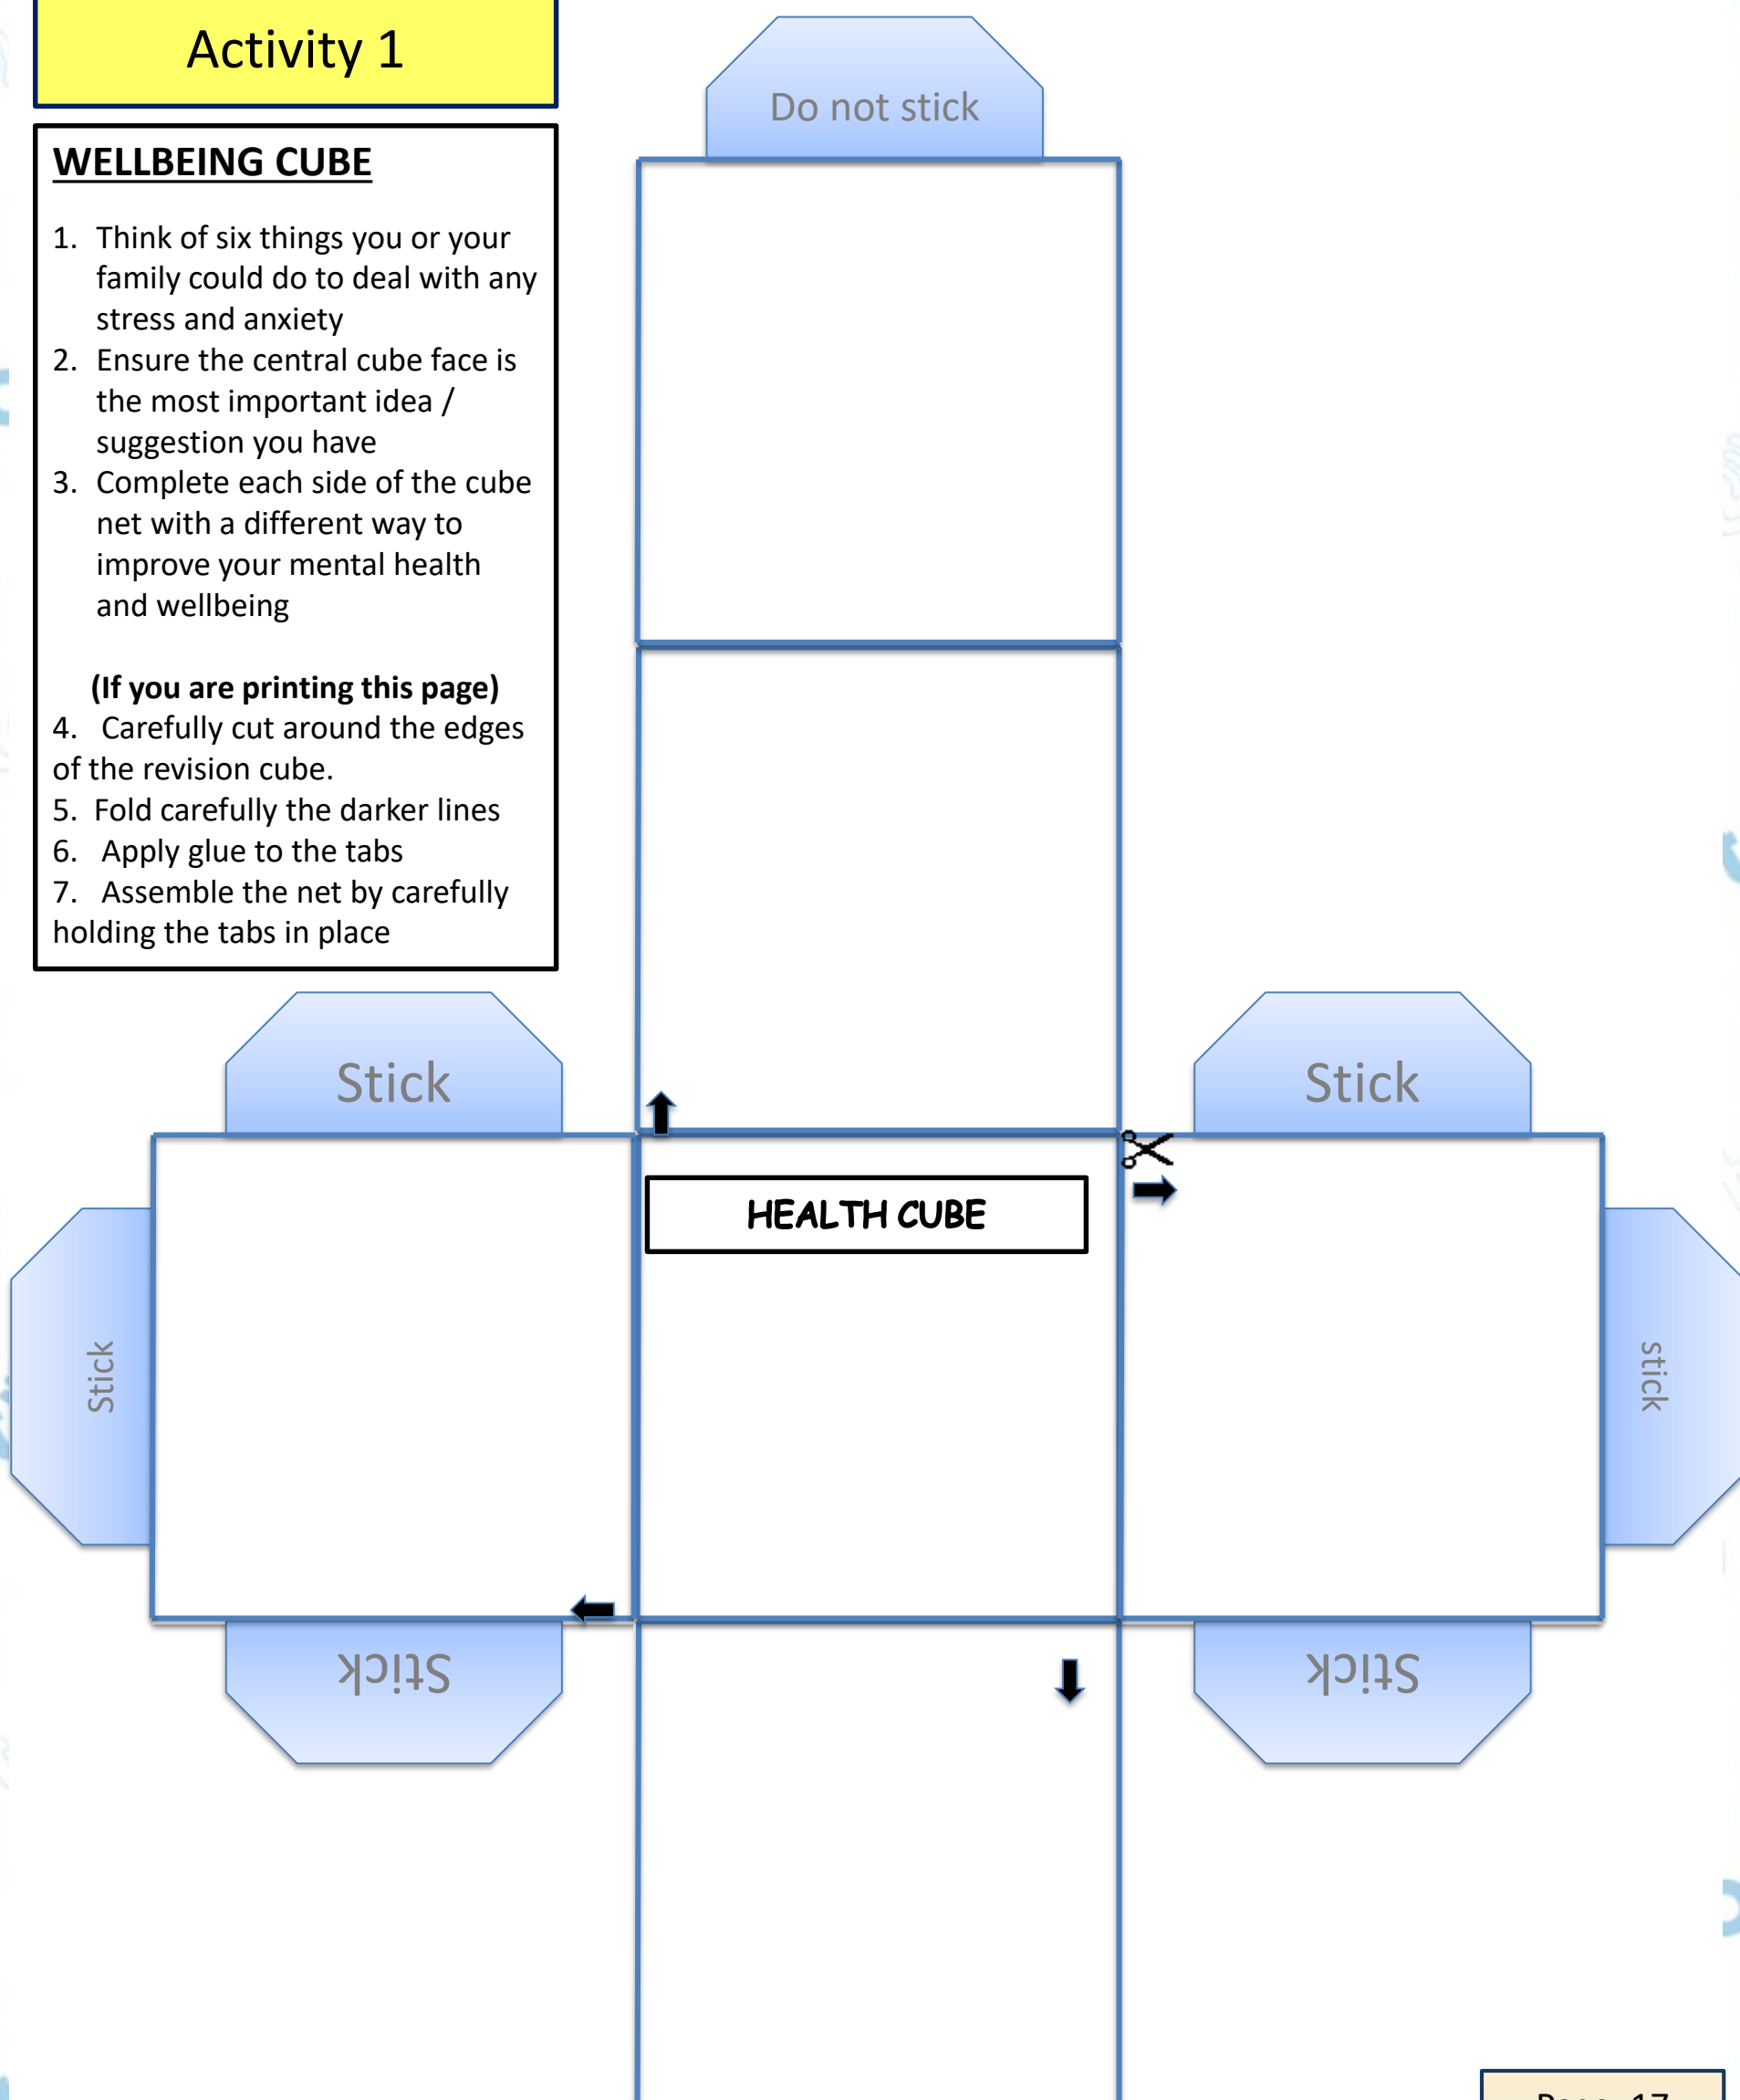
Activity 1

WELLBEING CUBE

1. Think of six things you or your family could do to deal with any stress and anxiety
2. Ensure the central cube face is the most important idea / suggestion you have
3. Complete each side of the cube net with a different way to improve your mental health and wellbeing

(If you are printing this page)
4. Carefully cut around the edges of the revision cube.
5. Fold carefully the darker lines
6. Apply glue to the tabs
7. Assemble the net by carefully holding the tabs in place

Do not stick

Stick

Stick

HEALTH CUBE

Stick

stick

Stick

Stick

Page 17